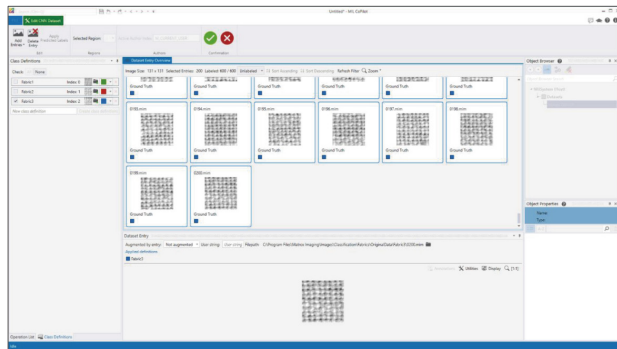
Untitled - MIL CoPilot

Edit | MIL Dataset

Add Entries | Delete Entry | Selected Region

Edit | Region | Annotation | Confirmation

Class Definitions

Class | Name

Fabric1 | Index: 0

Fabric2 | Index: 1

Fabric3 | Index: 2

Dataset Entry Overview

Image Size: 131 x 131 | Selected Entries: 200 | Labeled: 400 / 400 | Unlabeled | Sort Ascending | Sort Descending | Refresh Filter | Zoom

Ground Truth

0183.mim | 0184.mim | 0185.mim | 0186.mim | 0187.mim | 0188.mim

Ground Truth

0199.mim | 0200.mim

Ground Truth

Dataset Entry

Augmented by entry | Not augmented | User string | Filepath

Fabric3

Utilities | Display

Object Browser

Object Properties

Name

Type

Operation List | Class Definitions